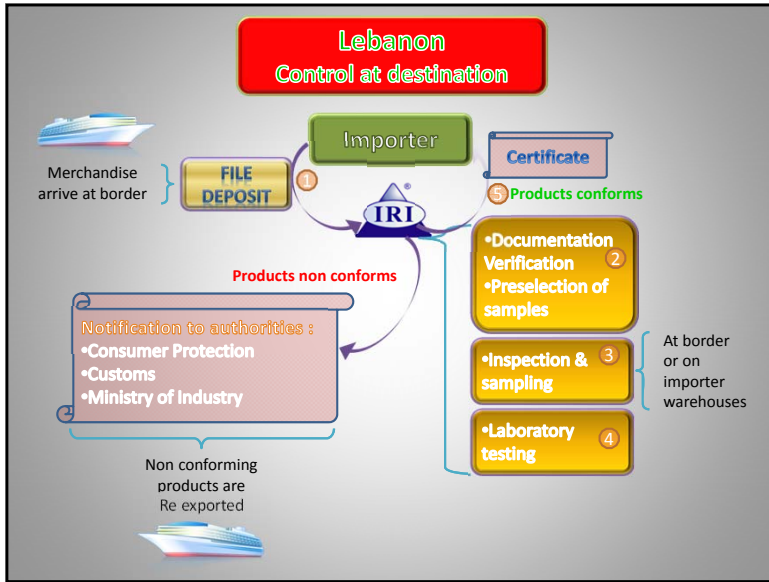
Lebanon
Control at destination

Importer

Merchandise arrive at border

FILE DEPOSIT

1

Certificate

5 Products conforms

IRI ®

•Documentation Verification 2
•Preselection of samples

Products non conforms

Notification to authorities :
•Consumer Protection
•Customs
•Ministry of Industry

•Inspection & sampling 3

At border or on importer warehouses

•Laboratory testing 4

Non conforming products are Re exported